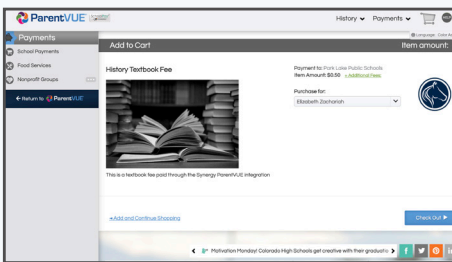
ParentVUE

History ▾ Payments ▾

Payments

School Payments

Food Services

Nonprofit Groups

← Return to ParentVUE

Add to Cart

Item amount:

Language Color A

History Textbook Fee

Payment to: Park Lake Public Schools
Item Amount: $0.50 + Additional Fees

Purchase for:
Elizabeth Zachariah

This is a textbook fee paid through the Synergy ParentVUE integration

+Add and Continue Shopping

Check Out ▶

Motivation Monday! Colorado High Schools get creative with their graduatio >